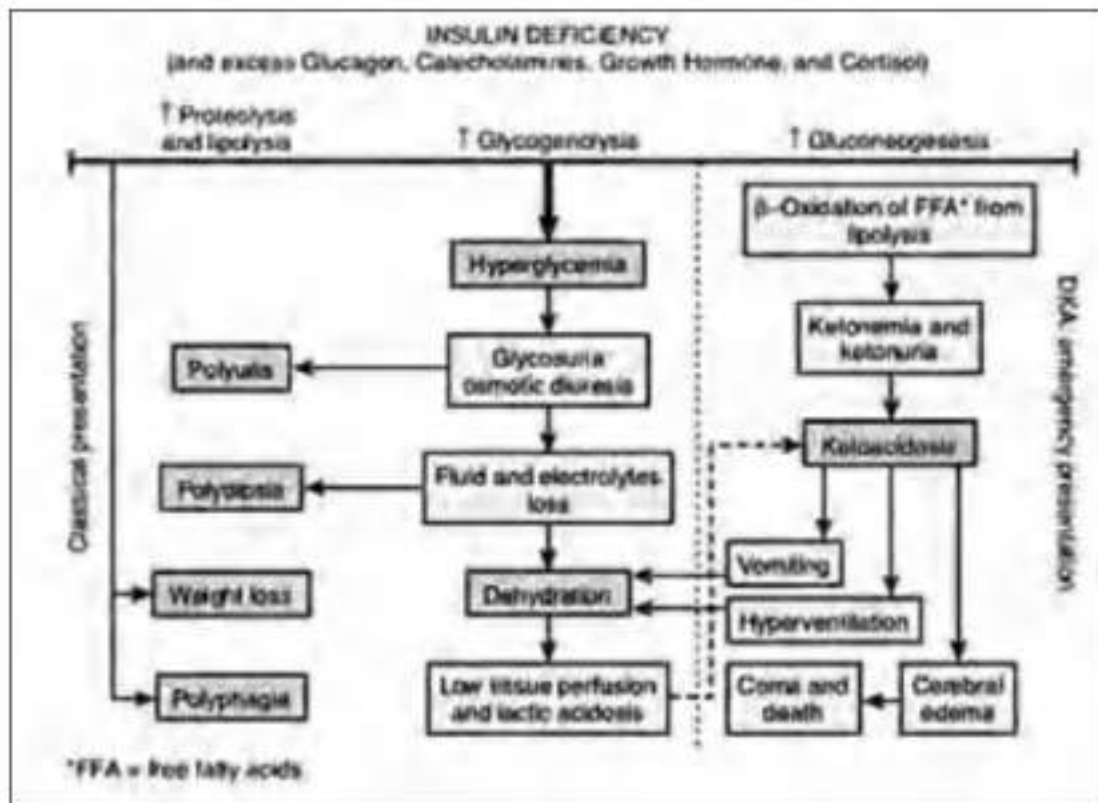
INSULIN DEFICIENCY
(and excess Glucagon, Catecholamines, Growth Hormone, and Cortisol)

↑ Proteolysis and lipolysis

↑ Glycogenolysis

↑ Gluconeogenesis

Classical presentation

DKA: emergency presentation

$\beta$-Oxidation of FFA* from lipolysis

Hyperglycemia

Ketonemia and ketonuria

Polyuria

Glycosuria osmotic diuresis

Ketoacidosis

Polydipsia

Fluid and electrolytes loss

Vomiting

Weight loss

Dehydration

Hyperventilation

Polyphagia

Low tissue perfusion and lactic acidosis

Coma and death

Cerebral edema

*FFA = free fatty acids